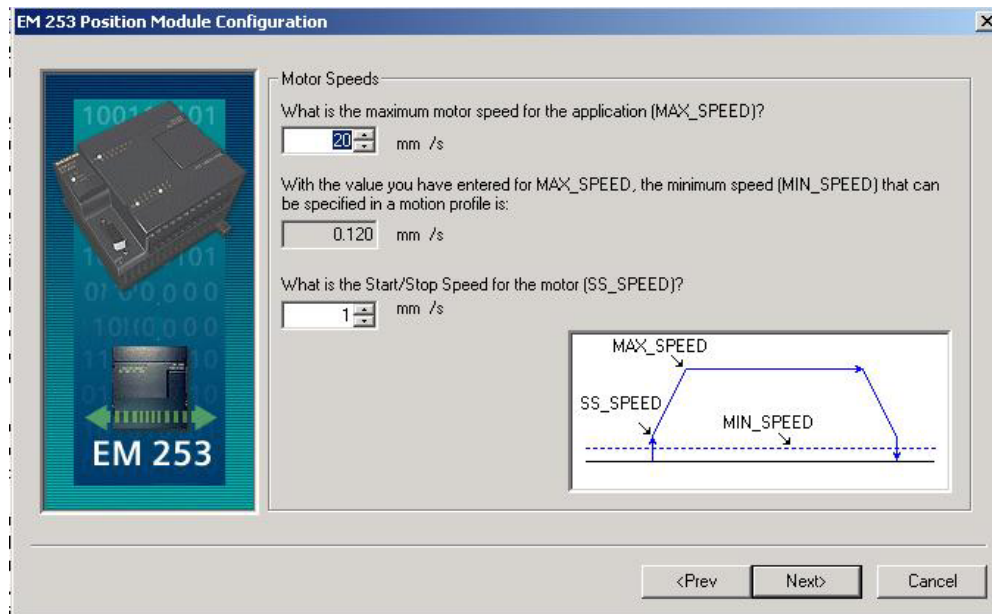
EM 253 Position Module Configuration

Motor Speeds

What is the maximum motor speed for the application (MAX_SPEED)?

20 mm /s

With the value you have entered for MAX_SPEED, the minimum speed (MIN_SPEED) that can be specified in a motion profile is:

0.120 mm /s

What is the Start/Stop Speed for the motor (SS_SPEED)?

1 mm /s

MAX_SPEED

SS_SPEED

MIN_SPEED

EM 253

<Prev Next> Cancel